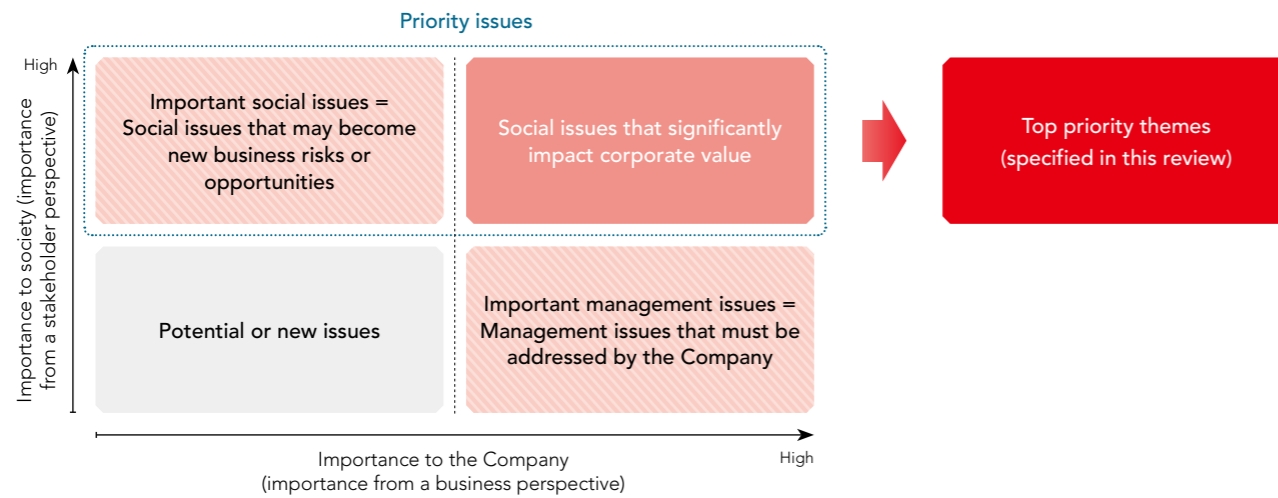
Priority issues

High

Importance to society (importance from a stakeholder perspective)

Important social issues = Social issues that may become new business risks or opportunities

Social issues that significantly impact corporate value

Top priority themes (specified in this review)

Potential or new issues

Important management issues = Management issues that must be addressed by the Company

Importance to the Company (importance from a business perspective)

High